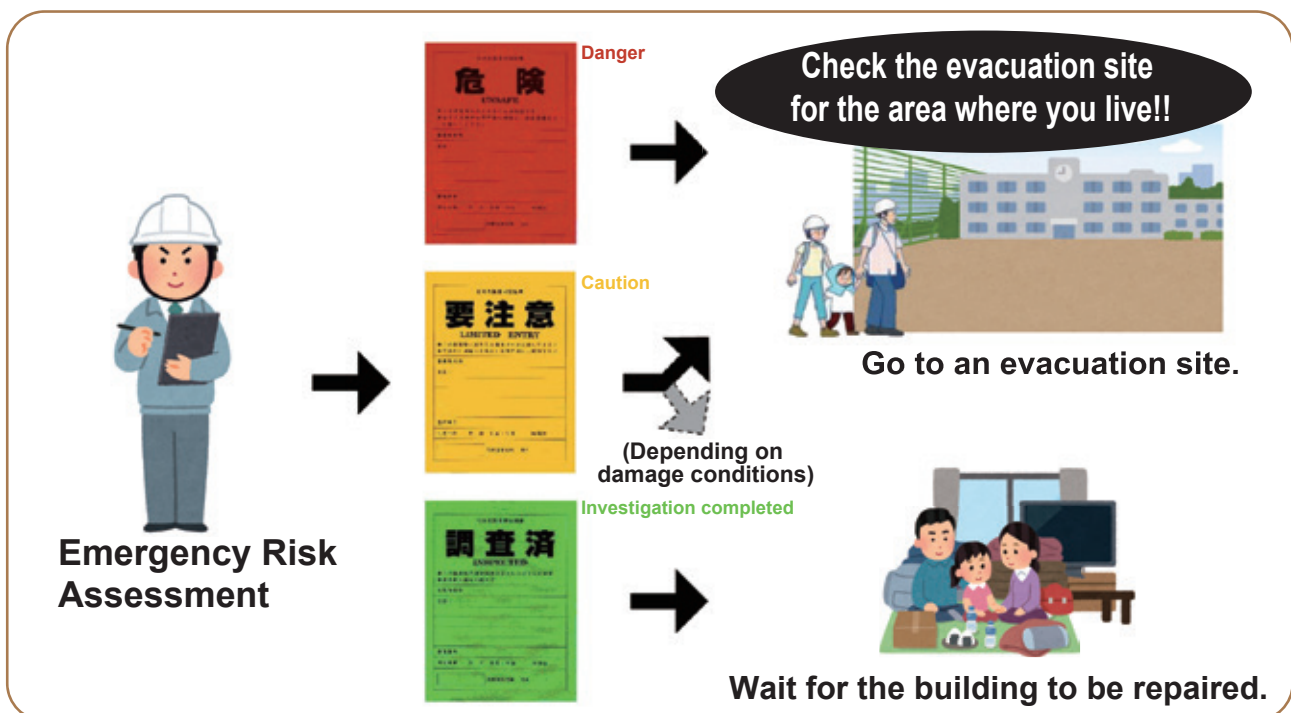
Emergency Risk Assessment

Danger

危険

UNSAFE

Caution

要注意

LIMITED ENTRY

Investigation completed

調査済

INSPECTED

Check the evacuation site for the area where you live!!

Go to an evacuation site.

(Depending on damage conditions)

Wait for the building to be repaired.